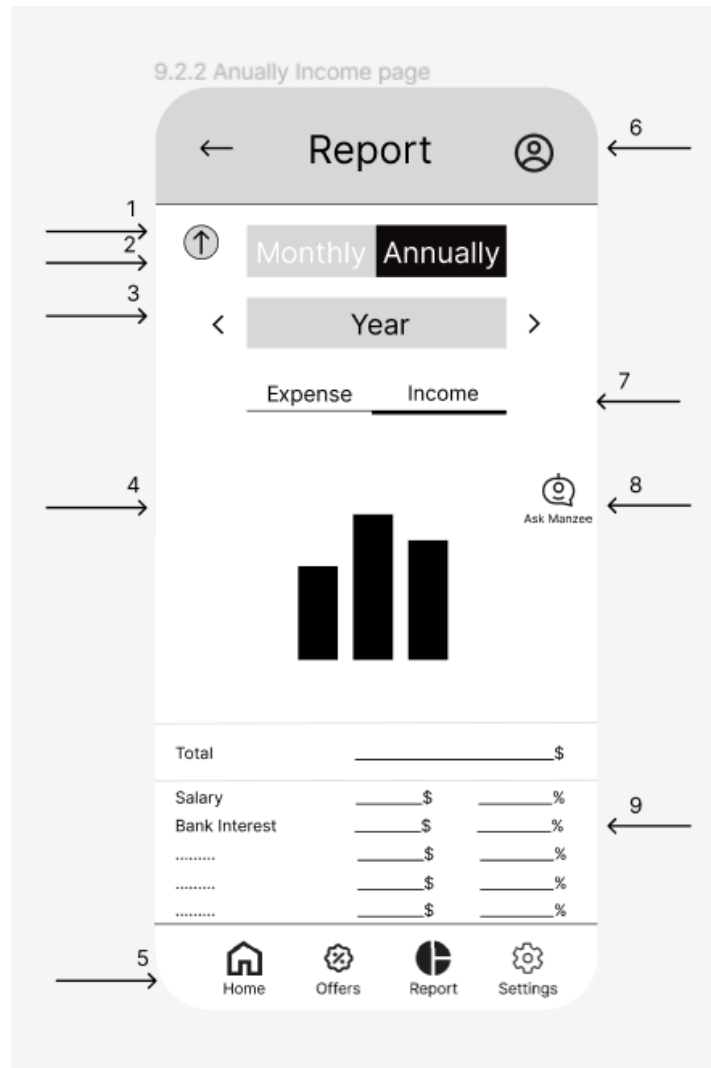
9.2.2 Anually Income page

← Report

6

1

2

Monthly Annually

3

< Year >

Expense Income

7

4

Ask Manzee

8

Total ____________________$

Salary ________$ ________%

Bank Interest ________$ ________%

......... ________$ ________%

......... ________$ ________%

......... ________$ ________%

9

5

Home Offers Report Settings